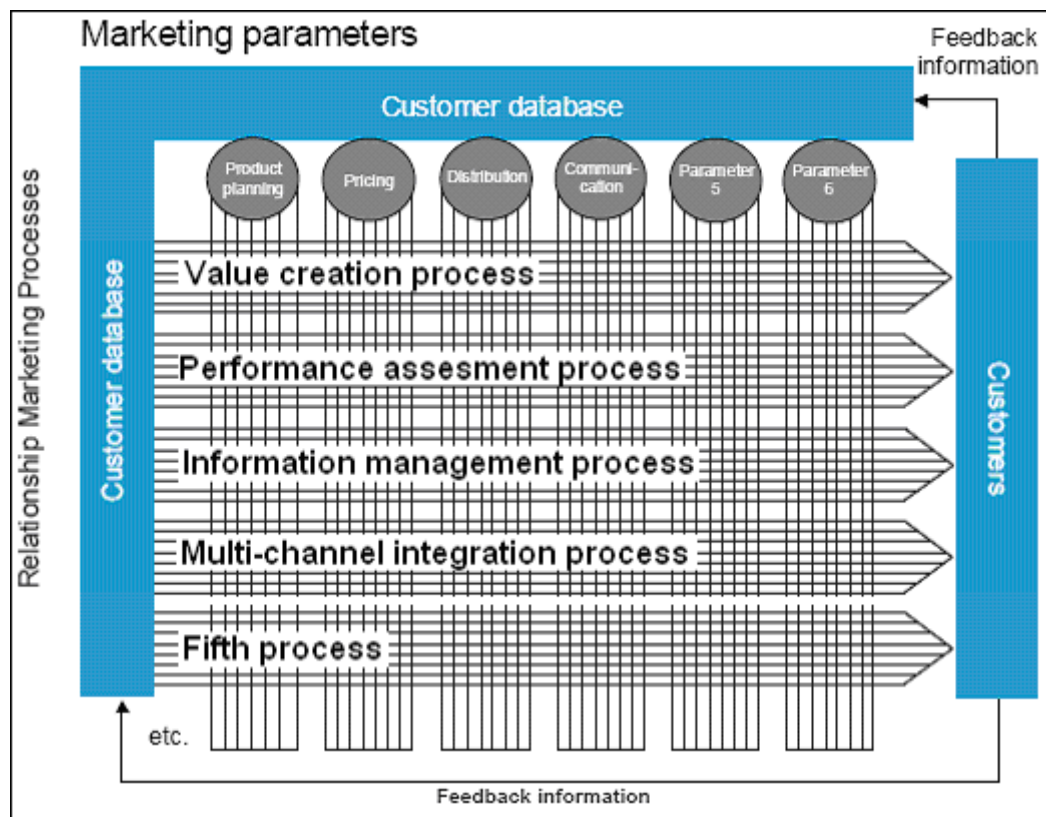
Marketing parameters

Feedback information

Customer database

Product planning

Pricing

Distribution

Communication

Parameter 5

Parameter 6

Relationship Marketing Processes

Customer database

Value creation process

Performance assesment process

Information management process

Multi-channel integration process

Fifth process

Customers

etc.

Feedback information